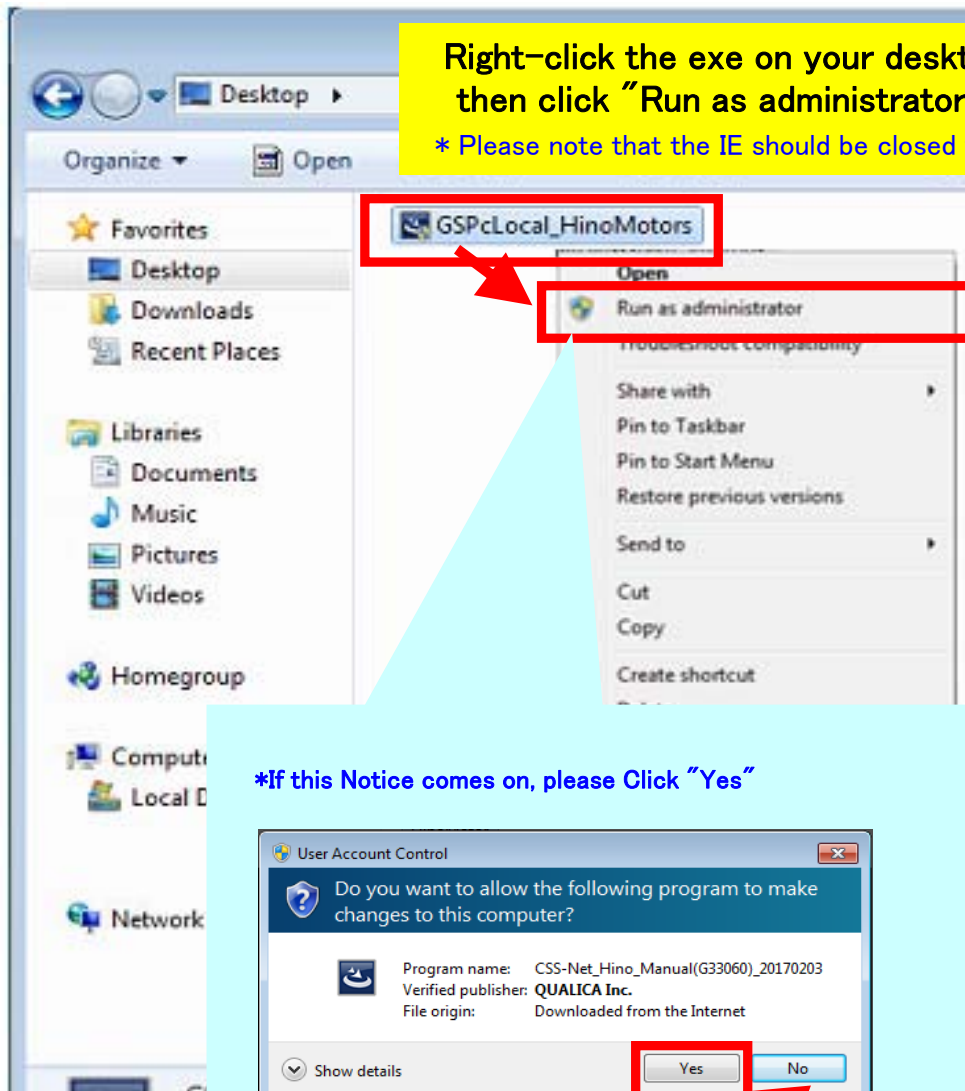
Right-click the exe on your deskt
then click "Run as administrator
* Please note that the IE should be closed

Desktop

Organize
Open

Favorites
Desktop
Downloads
Recent Places

Libraries
Documents
Music
Pictures
Videos

Homegroup

Comput
Local D

Network

GSPcLocal_HinoMotors

Open
Run as administrator
Troubleshoot compatibility
Share with
Pin to Taskbar
Pin to Start Menu
Restore previous versions
Send to
Cut
Copy
Create shortcut

*If this Notice comes on, please Click "Yes"

User Account Control
Do you want to allow the following program to make changes to this computer?

Program name: CSS-Net_Hino_Manual(G33060)_20170203
Verified publisher: QUALICA Inc.
File origin: Downloaded from the Internet

Show details
Yes
No